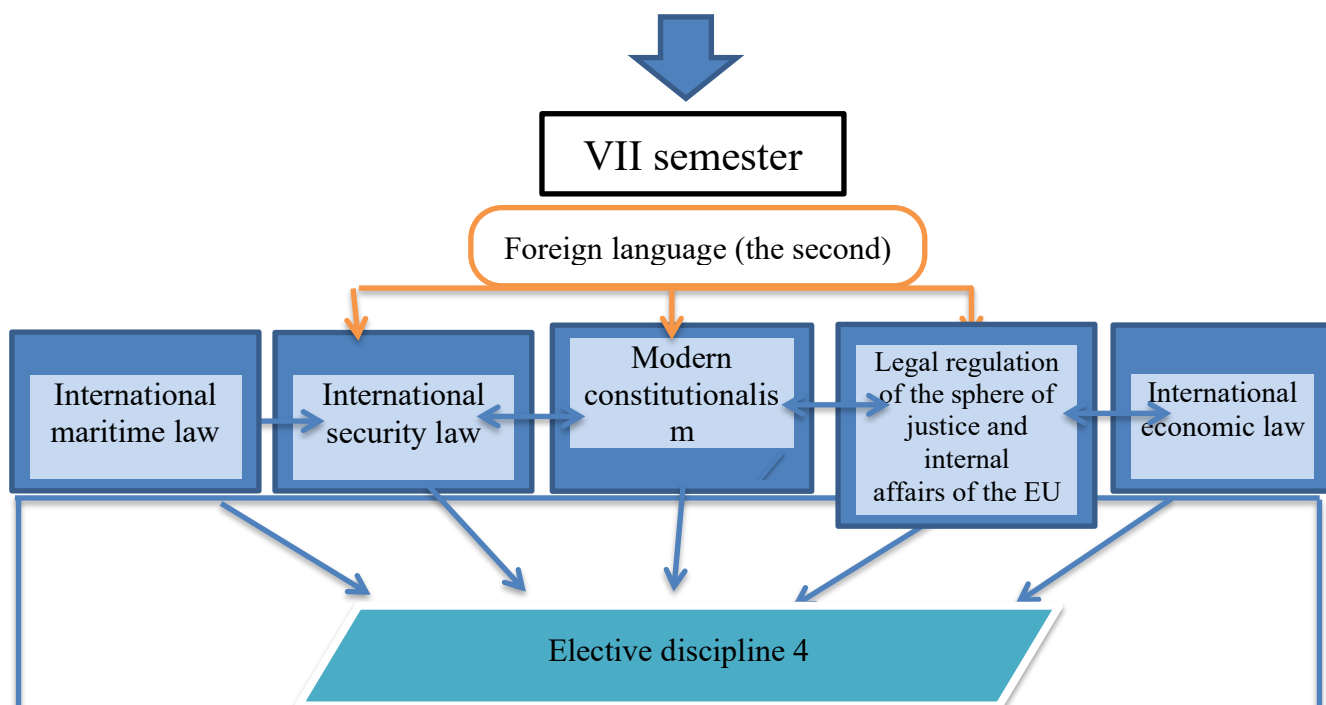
VII semester

Foreign language (the second)

International maritime law

International security law

Modern constitutionalism

Legal regulation of the sphere of justice and internal affairs of the EU

International economic law

Elective discipline 4